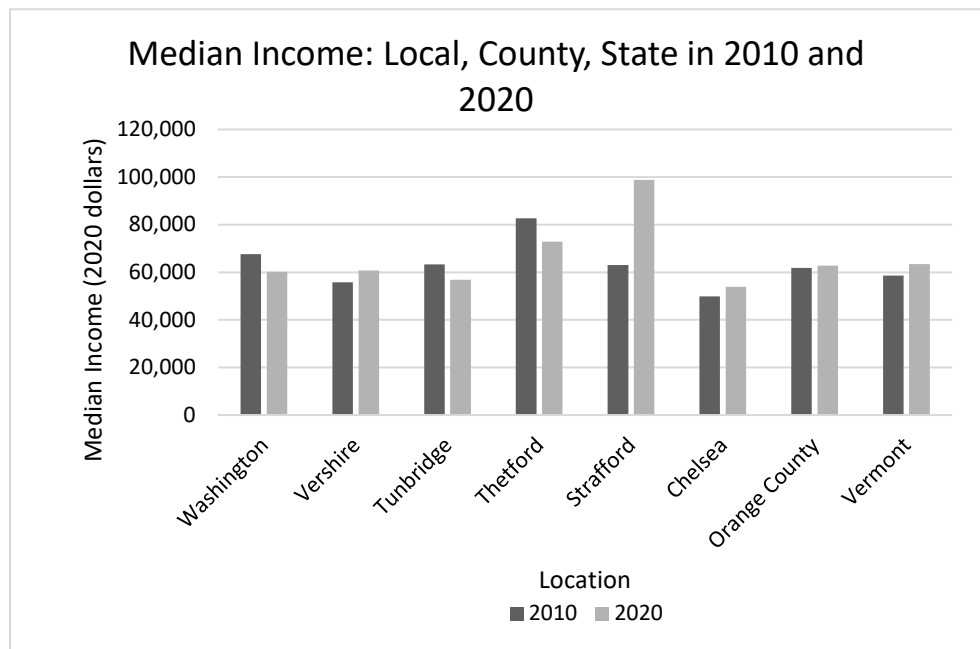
Median Income: Local, County, State in 2010 and 2020

Median Income (2020 dollars)

120,000
100,000
80,000
60,000
40,000
20,000
0

Washington
Vershire
Tunbridge
Thetford
Strafford
Chelsea
Orange County
Vermont

Location

2010
2020